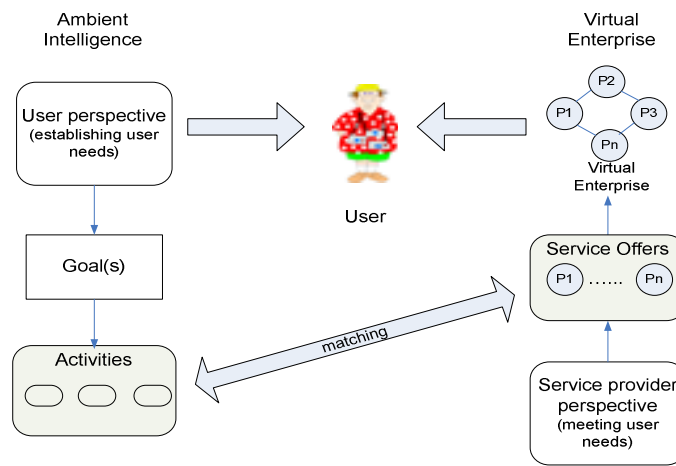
Ambient Intelligence

Virtual Enterprise

User perspective (establishing user needs)

User

P2

P1

P3

Pn

Virtual Enterprise

Goal(s)

Service Offers

P1 …… Pn

matching

Activities

Service provider perspective (meeting user needs)